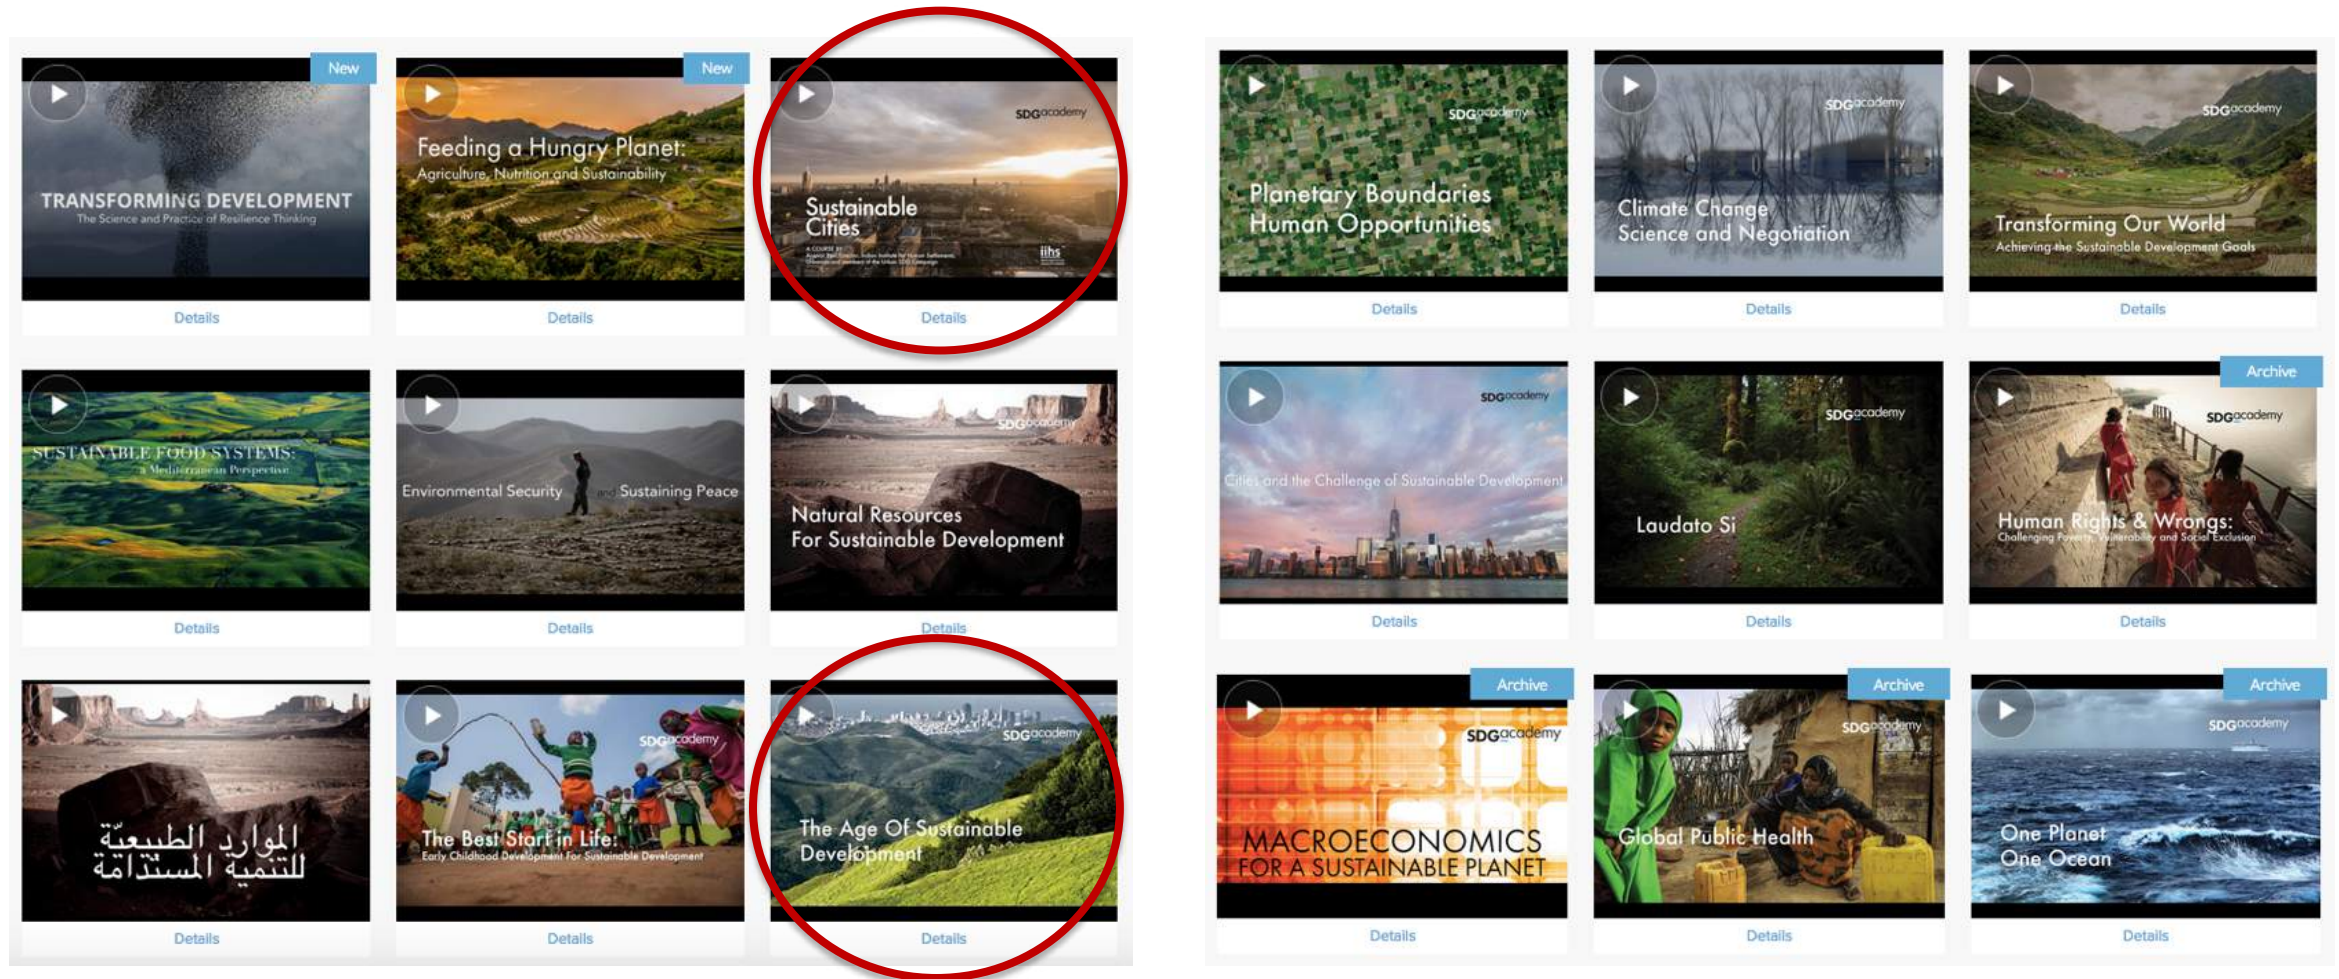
New
TRANSFORMING DEVELOPMENT
The Science and Practice of Resilience Thinking
Details

New
Feeding a Hungry Planet:
Agriculture, Nutrition and Sustainability
Details

SDGacademy
Sustainable Cities
iihs
Details

SUSTAINABLE FOOD SYSTEMS:
A Mediterranean Perspective
Details

Environmental Security and Sustaining Peace
Details

SDGacademy
Natural Resources For Sustainable Development
Details

الموارد الطبيعيّة للتنمية المستدامة
Details

SDGacademy
The Best Start in Life:
Early Childhood Development For Sustainable Development
Details

SDGacademy
The Age Of Sustainable Development
Details

SDGacademy
Planetary Boundaries Human Opportunities
Details

SDGacademy
Climate Change Science and Negotiation
Details

SDGacademy
Transforming Our World
Achieving the Sustainable Development Goals
Details

SDGacademy
Cities and the Challenge of Sustainable Development
Details

SDGacademy
Laudato Si
Details

Archive
SDGacademy
Human Rights & Wrongs:
Challenging Poverty, Vulnerability and Social Exclusion
Details

Archive
SDGacademy
MACROECONOMICS FOR A SUSTAINABLE PLANET
Details

Archive
SDGacademy
Global Public Health
Details

Archive
SDGacademy
One Planet One Ocean
Details